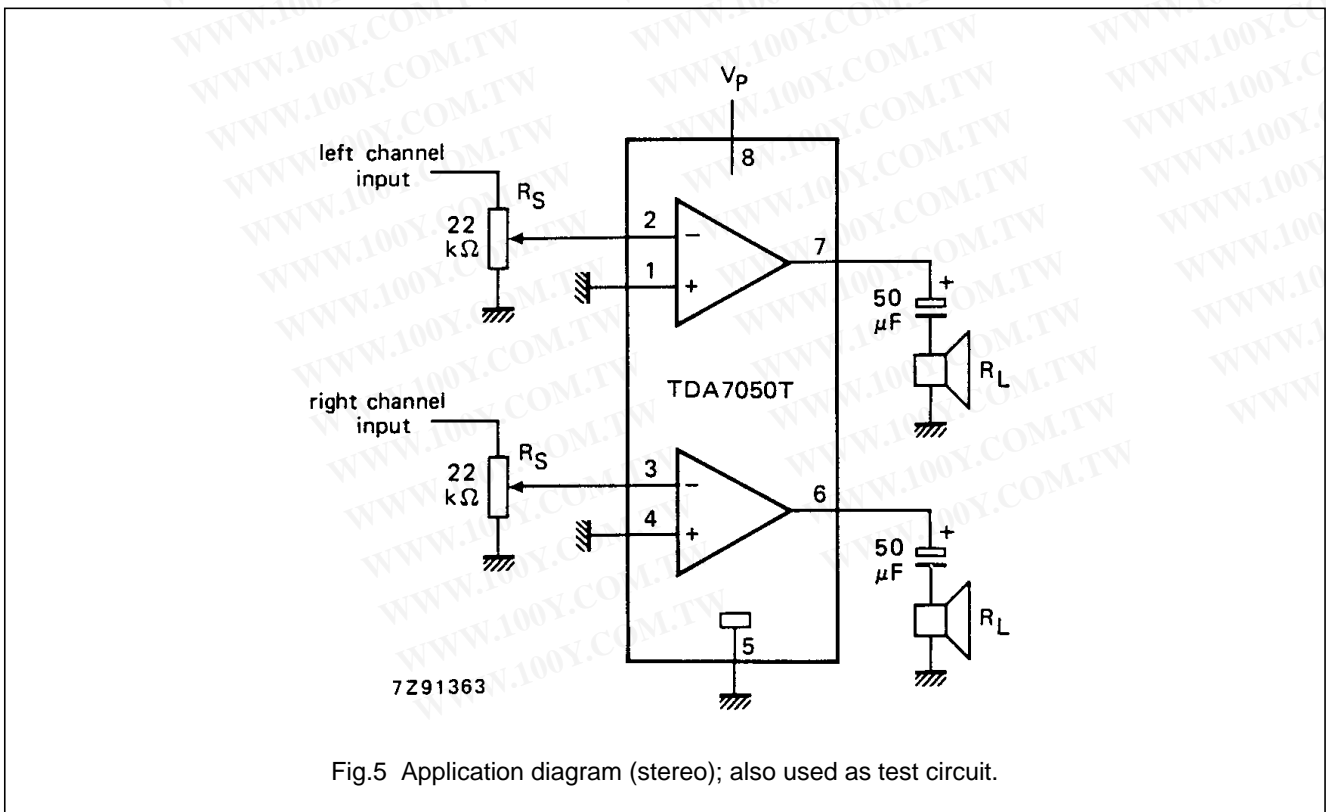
WWW.100Y.COM.TW

$V_P$

8

left channel input

$R_S$

22 k$\Omega$

2

$-$

1

$+$

7

50 $\mu$F

$+$

$R_L$

TDA7050T

right channel input

$R_S$

22 k$\Omega$

3

$-$

4

$+$

6

50 $\mu$F

$+$

$R_L$

5

7Z91363

Fig.5 Application diagram (stereo); also used as test circuit.